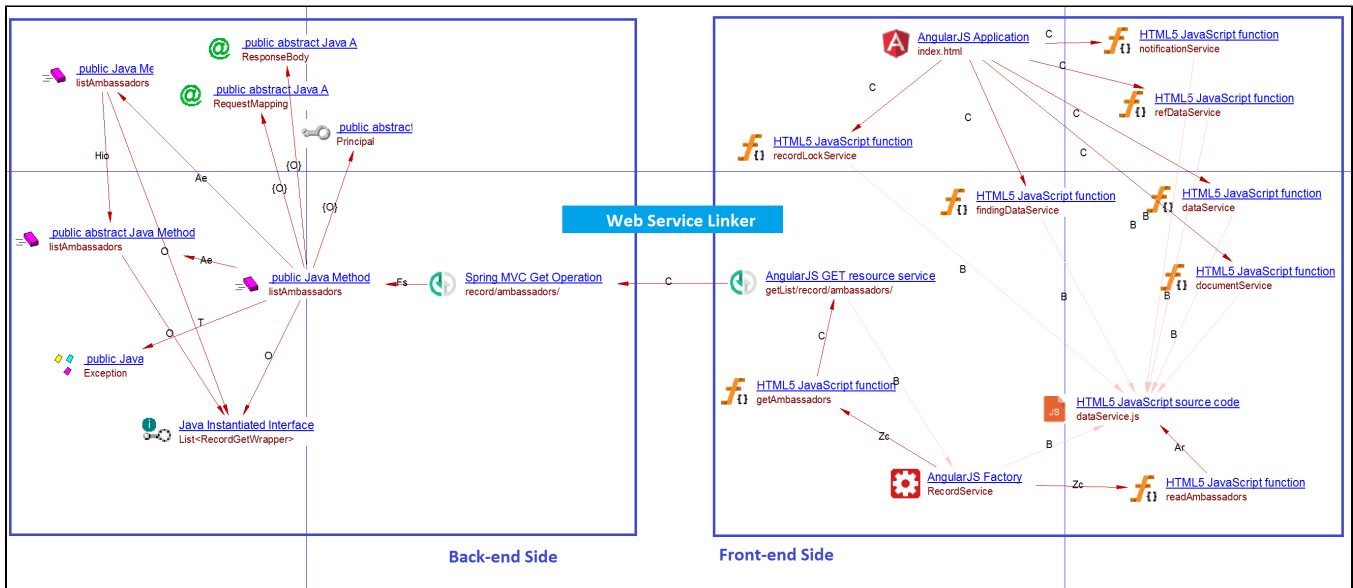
public abstract Java A
ResponseBody

public Java Me
listAmbassadors

public abstract Java A
RequestMapping

public abstract
Principal

Hio

Ae

{O}

{O}

{O}

public abstract Java Method
listAmbassadors

O

Ae

public Java Method
listAmbassadors

Fs

T

O

public Java
Exception

O

Java Instantiated Interface
List<RecordGetWrapper>

Spring MVC Get Operation
record/ambassadors/

Web Service Linker

C

AngularJS Application
index.html

C

HTML5 JavaScript function
notificationService

C

C

HTML5 JavaScript function
refDataService

C

HTML5 JavaScript function
recordLockService

C

C

C

HTML5 JavaScript function
findingDataService

HTML5 JavaScript function
dataService

B

B

B

AngularJS GET resource service
getList/record/ambassadors/

B

HTML5 JavaScript function
documentService

B

B

B

C

B

HTML5 JavaScript function
getAmbassadors

HTML5 JavaScript source code
dataService.js

Zc

B

Ar

AngularJS Factory
RecordService

Zc

HTML5 JavaScript function
readAmbassadors

Back-end Side

Front-end Side